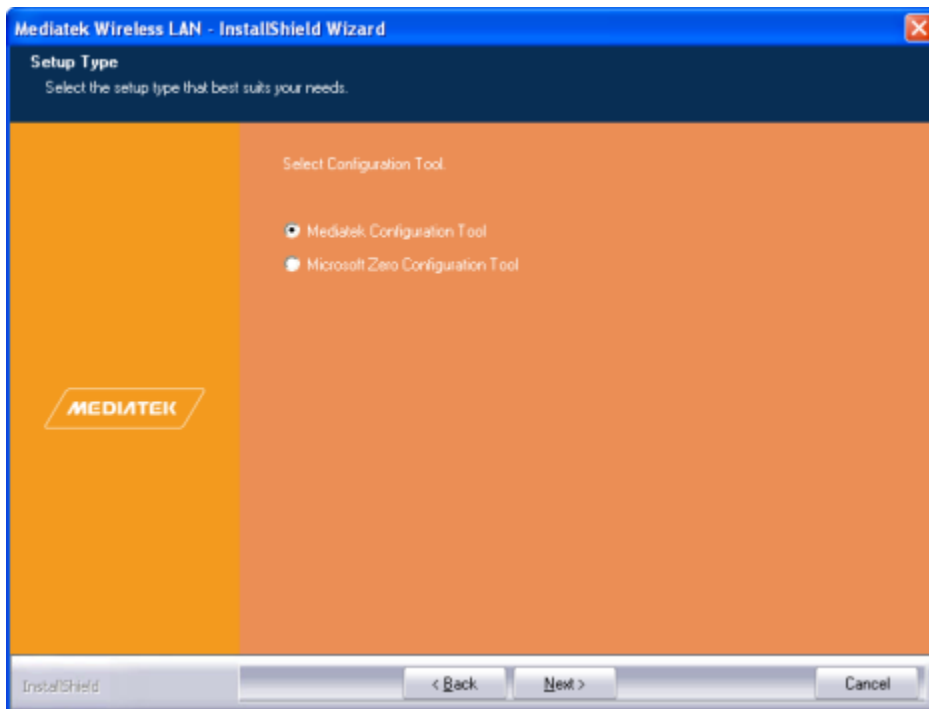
Mediatek Wireless LAN - InstallShield Wizard

Setup Type
Select the setup type that best suits your needs.

Select Configuration Tool.

Mediatek Configuration Tool
Microsoft Zero Configuration Tool

MEDIATEK

InstallShield

< Back
Next >
Cancel